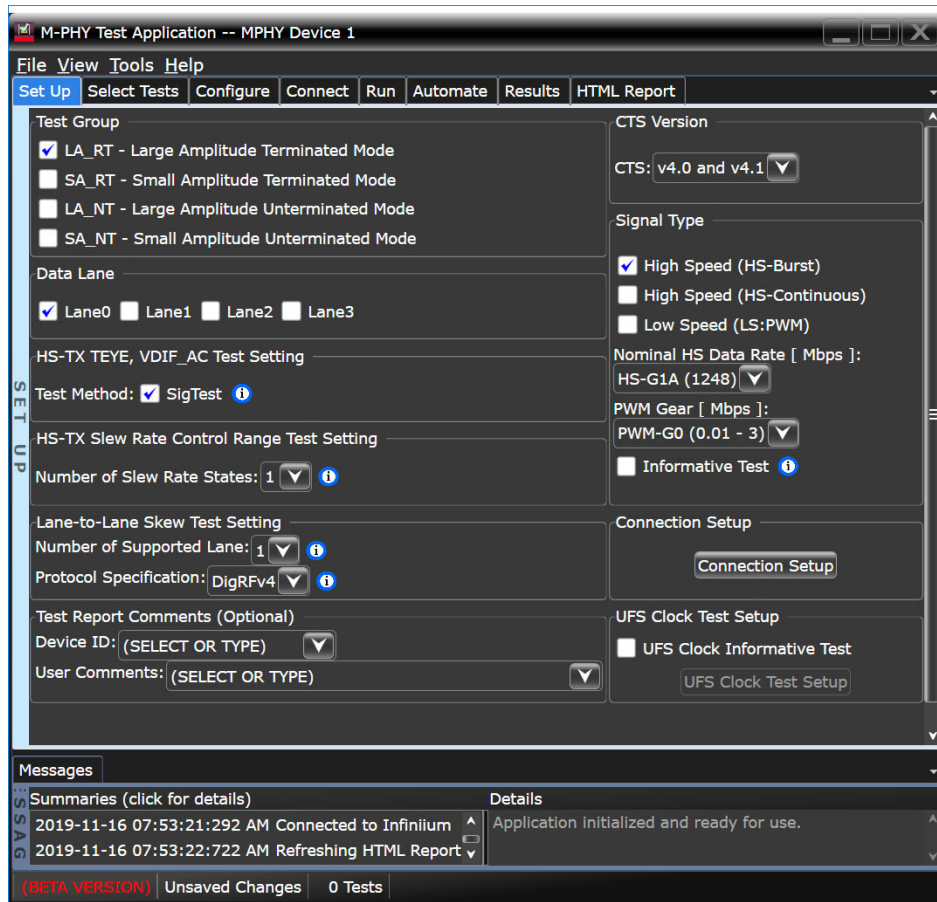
M-PHY Test Application -- MPHY Device 1

File View Tools Help

Set Up | Select Tests | Configure | Connect | Run | Automate | Results | HTML Report

SET UP

Test Group
LA_RT - Large Amplitude Terminated Mode
SA_RT - Small Amplitude Terminated Mode
LA_NT - Large Amplitude Unterminated Mode
SA_NT - Small Amplitude Unterminated Mode

Data Lane
Lane0 Lane1 Lane2 Lane3

HS-TX TEYE, VDIF_AC Test Setting
Test Method: SigTest

HS-TX Slew Rate Control Range Test Setting
Number of Slew Rate States: 1

Lane-to-Lane Skew Test Setting
Number of Supported Lane: 1
Protocol Specification: DigRFv4

Test Report Comments (Optional)
Device ID: (SELECT OR TYPE)
User Comments: (SELECT OR TYPE)

CTS Version
CTS: v4.0 and v4.1

Signal Type
High Speed (HS-Burst)
High Speed (HS-Continuous)
Low Speed (LS:PWM)
Nominal HS Data Rate [ Mbps ]:
HS-G1A (1248)
PWM Gear [ Mbps ]:
PWM-G0 (0.01 - 3)
Informative Test

Connection Setup
Connection Setup

UFS Clock Test Setup
UFS Clock Informative Test
UFS Clock Test Setup

Messages
SSAG
Summaries (click for details)
2019-11-16 07:53:21:292 AM Connected to Infiniium
2019-11-16 07:53:22:722 AM Refreshing HTML Report
Details
Application initialized and ready for use.

(BETA VERSION) | Unsaved Changes | 0 Tests